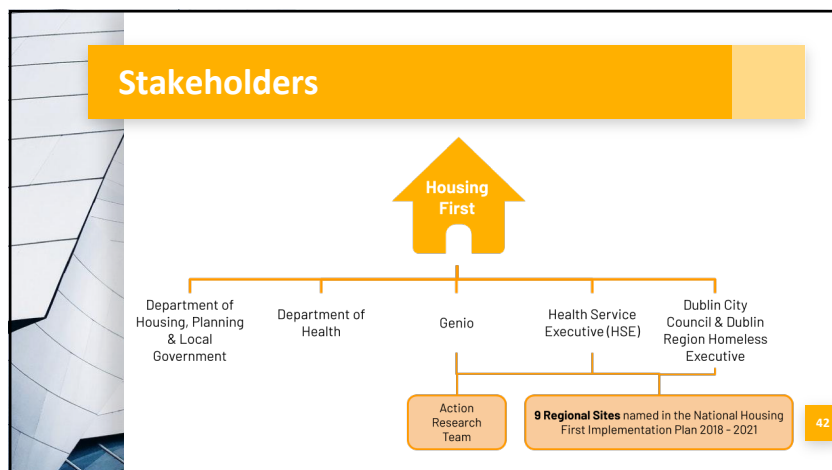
Stakeholders

Housing First

Department of Housing, Planning & Local Government

Department of Health

Genio

Health Service Executive (HSE)

Dublin City Council & Dublin Region Homeless Executive

Action Research Team

**9 Regional Sites** named in the National Housing First Implementation Plan 2018 - 2021

42